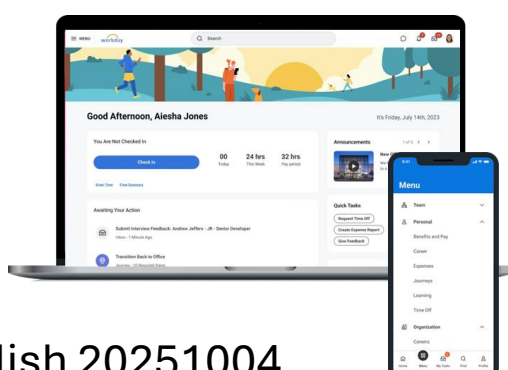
MENU workday

Search

Good Afternoon, Aiesha Jones

It's Friday, July 14th, 2023

You Are Not Checked In

Check In

00 Today

24 hrs This Week

32 hrs Pay period

Enter Time Time Summary

Awaiting Your Action

Submit Interview Feedback: Andrew Jeffers - JR - Senior Developer

Inbox - 7 Minute Ago

Transition Back to Office

Journey - 12 Required Steps

Announcements

1 of 5

New

Quick Tasks

Request Time Off

Create Expense Report

Give Feedback

9:41

Menu

Team

Personal

Benefits and Pay

Career

Expenses

Journeys

Learning

Time Off

Organization

Careers

Home Menu My Tasks Find Profile

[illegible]lish 20251004